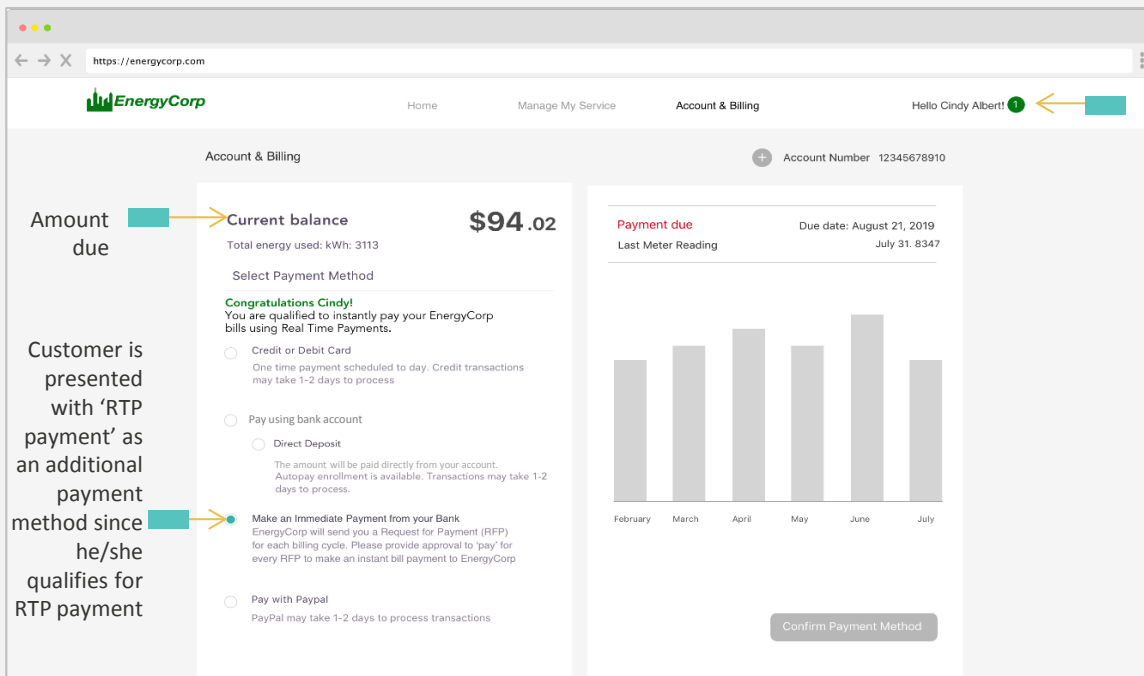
https://energycorp.com

EnergyCorp

Home Manage My Service Account & Billing Hello Cindy Albert! 1

Account & Billing

Account Number 12345678910

Amount due

Current balance $94 .02

Total energy used: kWh: 3113

Select Payment Method

Congratulations Cindy!
You are qualified to instantly pay your EnergyCorp bills using Real Time Payments.

Credit or Debit Card
One time payment scheduled to day. Credit transactions may take 1-2 days to process

Pay using bank account

Direct Deposit
The amount will be paid directly from your account. Autopay enrollment is available. Transactions may take 1-2 days to process.

Customer is presented with 'RTP payment' as an additional payment method since he/she qualifies for RTP payment

Make an Immediate Payment from your Bank
EnergyCorp will send you a Request for Payment (RFP) for each billing cycle. Please provide approval to 'pay' for every RFP to make an instant bill payment to EnergyCorp

Pay with Paypal
PayPal may take 1-2 days to process transactions

Payment due Due date: August 21, 2019
Last Meter Reading July 31. 8347

February March April May June July

Confirm Payment Method